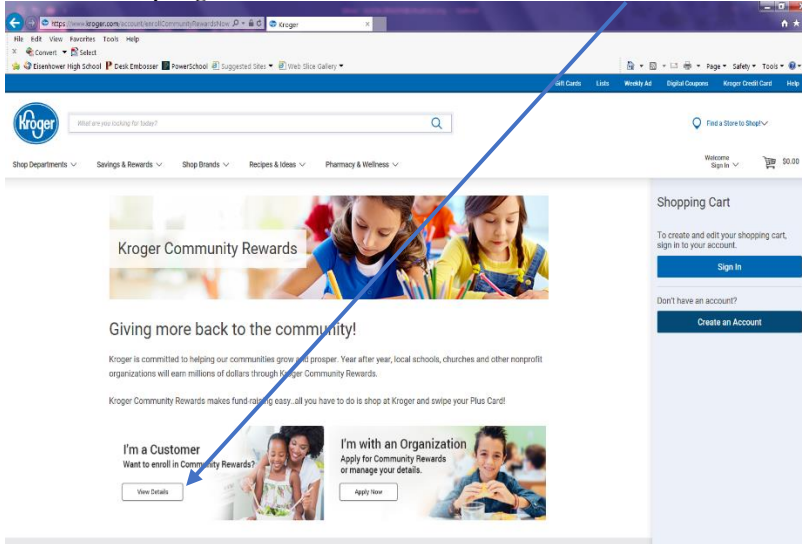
https://www.kroger.com/account/enrollCommunityRewardsNow
Kroger
File Edit View Favorites Tools Help
Convert Select
Eisenhower High School Desk Embosser PowerSchool Suggested Sites Web Slice Gallery
Page Safety Tools
Gift Cards Lists Weekly Ad Digital Coupons Kroger Credit Card Help

Kroger
What are you looking for today?
Find a Store to Shop
Shop Departments Savings & Rewards Shop Brands Recipes & Ideas Pharmacy & Wellness
Welcome Sign In
$0.00

Kroger Community Rewards

Giving more back to the community!

Kroger is committed to helping our communities grow and prosper. Year after year, local schools, churches and other nonprofit organizations will earn millions of dollars through Kroger Community Rewards.

Kroger Community Rewards makes fund-raising easy...all you have to do is shop at Kroger and swipe your Plus Card!

I'm a Customer
Want to enroll in Community Rewards?
View Details

I'm with an Organization
Apply for Community Rewards or manage your details.
Apply Now

Shopping Cart
To create and edit your shopping cart, sign in to your account.
Sign In
Don't have an account?
Create an Account